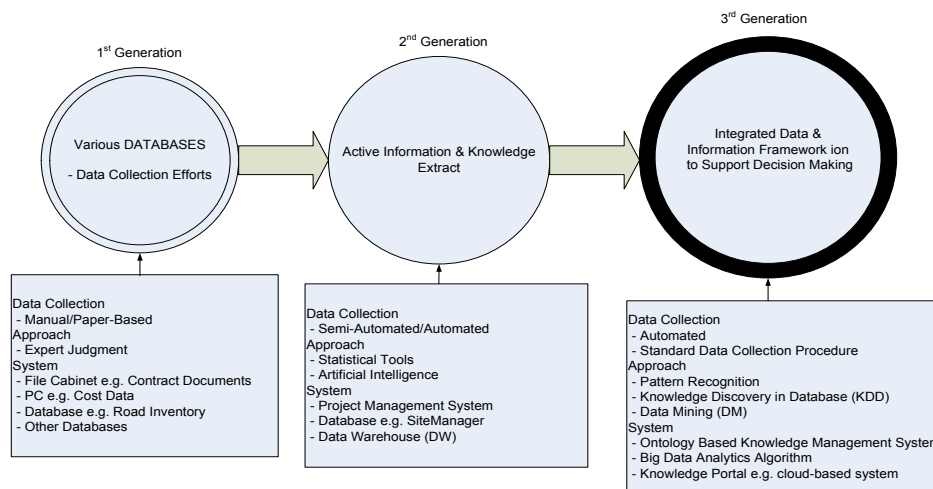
1$^{st}$ Generation

Various DATABASES

- Data Collection Efforts

2$^{nd}$ Generation

Active Information & Knowledge Extract

3$^{rd}$ Generation

Integrated Data & Information Framework ion to Support Decision Making

Data Collection
- Manual/Paper-Based
Approach
- Expert Judgment
System
- File Cabinet e.g. Contract Documents
- PC e.g. Cost Data
- Database e.g. Road Inventory
- Other Databases

Data Collection
- Semi-Automated/Automated
Approach
- Statistical Tools
- Artificial Intelligence
System
- Project Management System
- Database e.g. SiteManager
- Data Warehouse (DW)

Data Collection
- Automated
- Standard Data Collection Procedure
Approach
- Pattern Recognition
- Knowledge Discovery in Database (KDD)
- Data Mining (DM)
System
- Ontology Based Knowledge Management Syster
- Big Data Analytics Algorithm
- Knowledge Portal e.g. cloud-based system